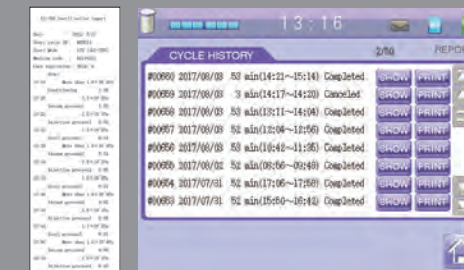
13:16

CYCLE HISTORY

2/50

REPO

#00660 2017/08/03 53 min(14:21~15:14) Completed SHOW PRINT
#00659 2017/08/03 3 min(14:17~14:20) Canceled SHOW PRINT
#00658 2017/08/03 53 min(13:11~14:04) Completed SHOW PRINT
#00657 2017/08/03 52 min(12:04~12:56) Completed SHOW PRINT
#00656 2017/08/03 53 min(10:42~11:35) Completed SHOW PRINT
#00655 2017/08/02 52 min(08:56~09:48) Completed SHOW PRINT
#00654 2017/07/31 52 min(17:06~17:58) Completed SHOW PRINT
#00653 2017/07/31 52 min(15:50~16:42) Completed SHOW PRINT

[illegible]